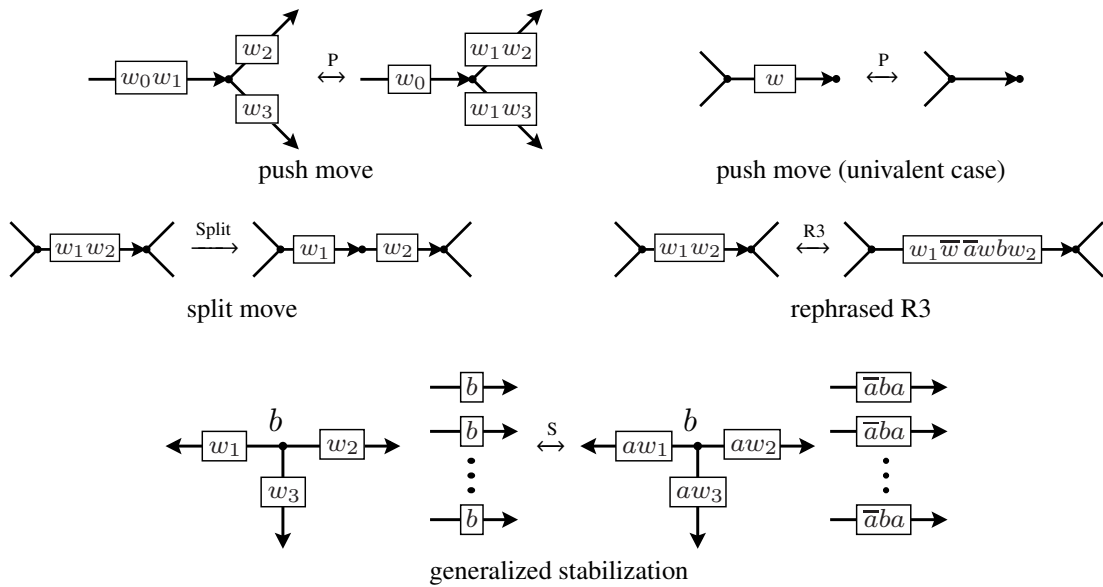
$w_0w_1$ $w_2$ $w_3$ $\overset{P}{\longleftrightarrow}$ $w_0$ $w_1w_2$ $w_1w_3$

push move

$w$ $\overset{P}{\longleftrightarrow}$

push move (univalent case)

$w_1w_2$ $\overset{\text{Split}}{\longrightarrow}$ $w_1$ $w_2$

split move

$w_1w_2$ $\overset{R3}{\longleftrightarrow}$ $w_1\overline{w}\,\overline{a}wbw_2$

rephrased R3

$b$ $w_1$ $w_2$ $w_3$ $b$ $b$ $b$ $\overset{S}{\longleftrightarrow}$ $b$ $aw_1$ $aw_2$ $aw_3$ $\overline{a}ba$ $\overline{a}ba$ $\overline{a}ba$

generalized stabilization